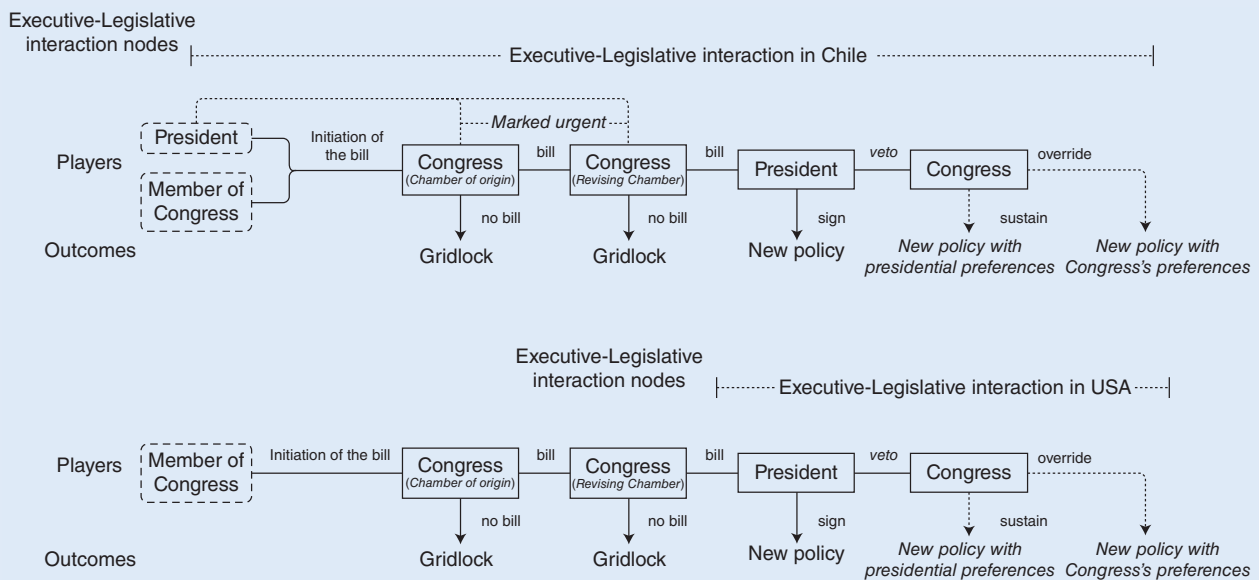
Executive-Legislative interaction nodes

Executive-Legislative interaction in Chile

Players

President

Member of Congress

Initiation of the bill

Marked urgent

Congress (Chamber of origin)

bill

Congress (Revising Chamber)

bill

President

veto

Congress

override

no bill

no bill

sign

sustain

Outcomes

Gridlock

Gridlock

New policy

New policy with presidential preferences

New policy with Congress's preferences

Executive-Legislative interaction nodes

Executive-Legislative interaction in USA

Players

Member of Congress

Initiation of the bill

Congress (Chamber of origin)

bill

Congress (Revising Chamber)

bill

President

veto

Congress

override

no bill

no bill

sign

sustain

Outcomes

Gridlock

Gridlock

New policy

New policy with presidential preferences

New policy with Congress's preferences